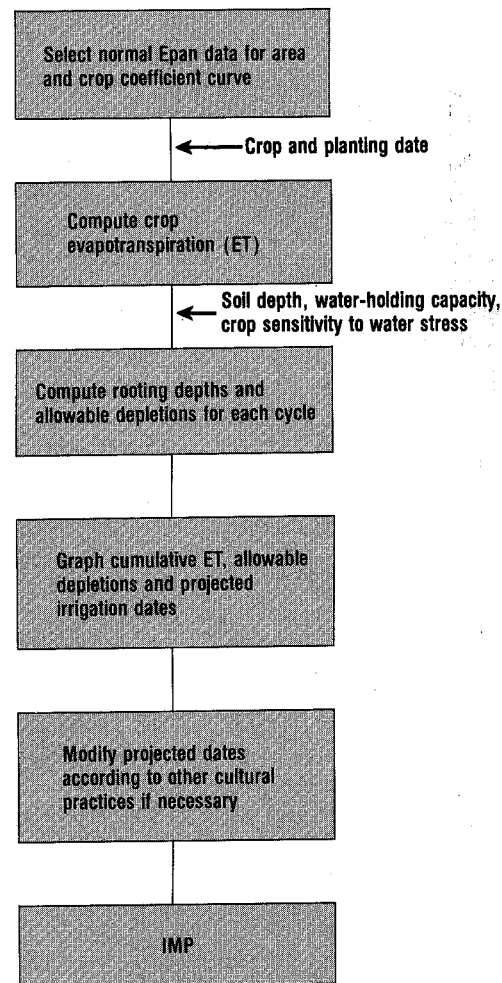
Select normal Epan data for area and crop coefficient curve

Crop and planting date

Compute crop evapotranspiration (ET)

Soil depth, water-holding capacity, crop sensitivity to water stress

Compute rooting depths and allowable depletions for each cycle

Graph cumulative ET, allowable depletions and projected irrigation dates

Modify projected dates according to other cultural practices if necessary

IMP